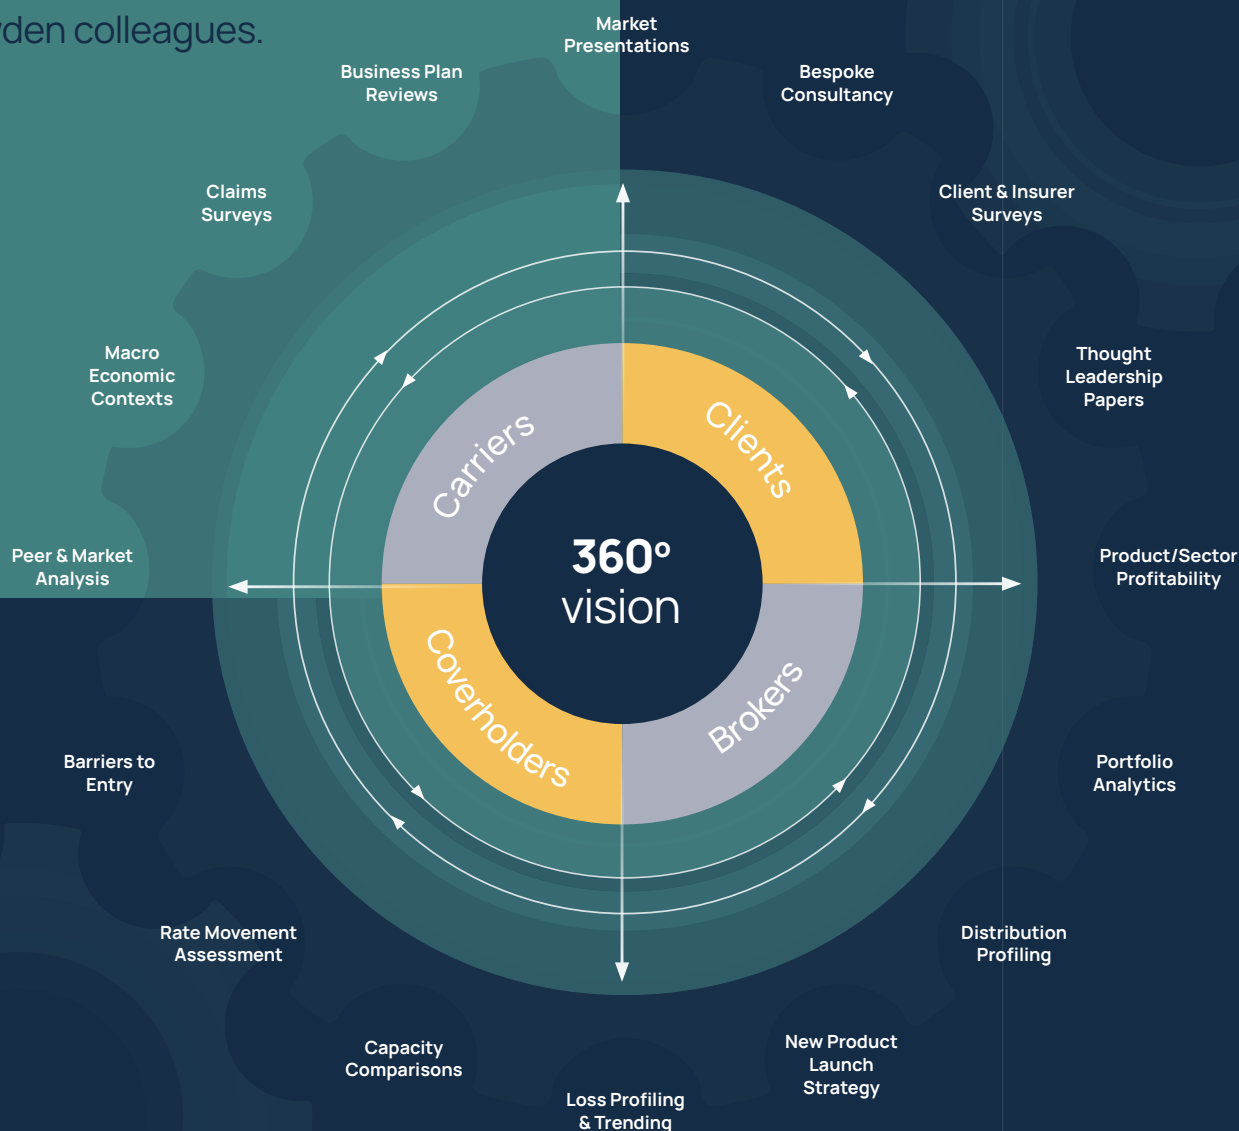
rden colleagues.

Market Presentations

Business Plan Reviews

Bespoke Consultancy

Claims Surveys

Client & Insurer Surveys

Macro Economic Contexts

Thought Leadership Papers

Carriers

Clients

360°
vision

Peer & Market Analysis

Product/Sector Profitability

Coverholders

Brokers

Barriers to Entry

Portfolio Analytics

Rate Movement Assessment

Distribution Profiling

Capacity Comparisons

New Product Launch Strategy

Loss Profiling & Trending